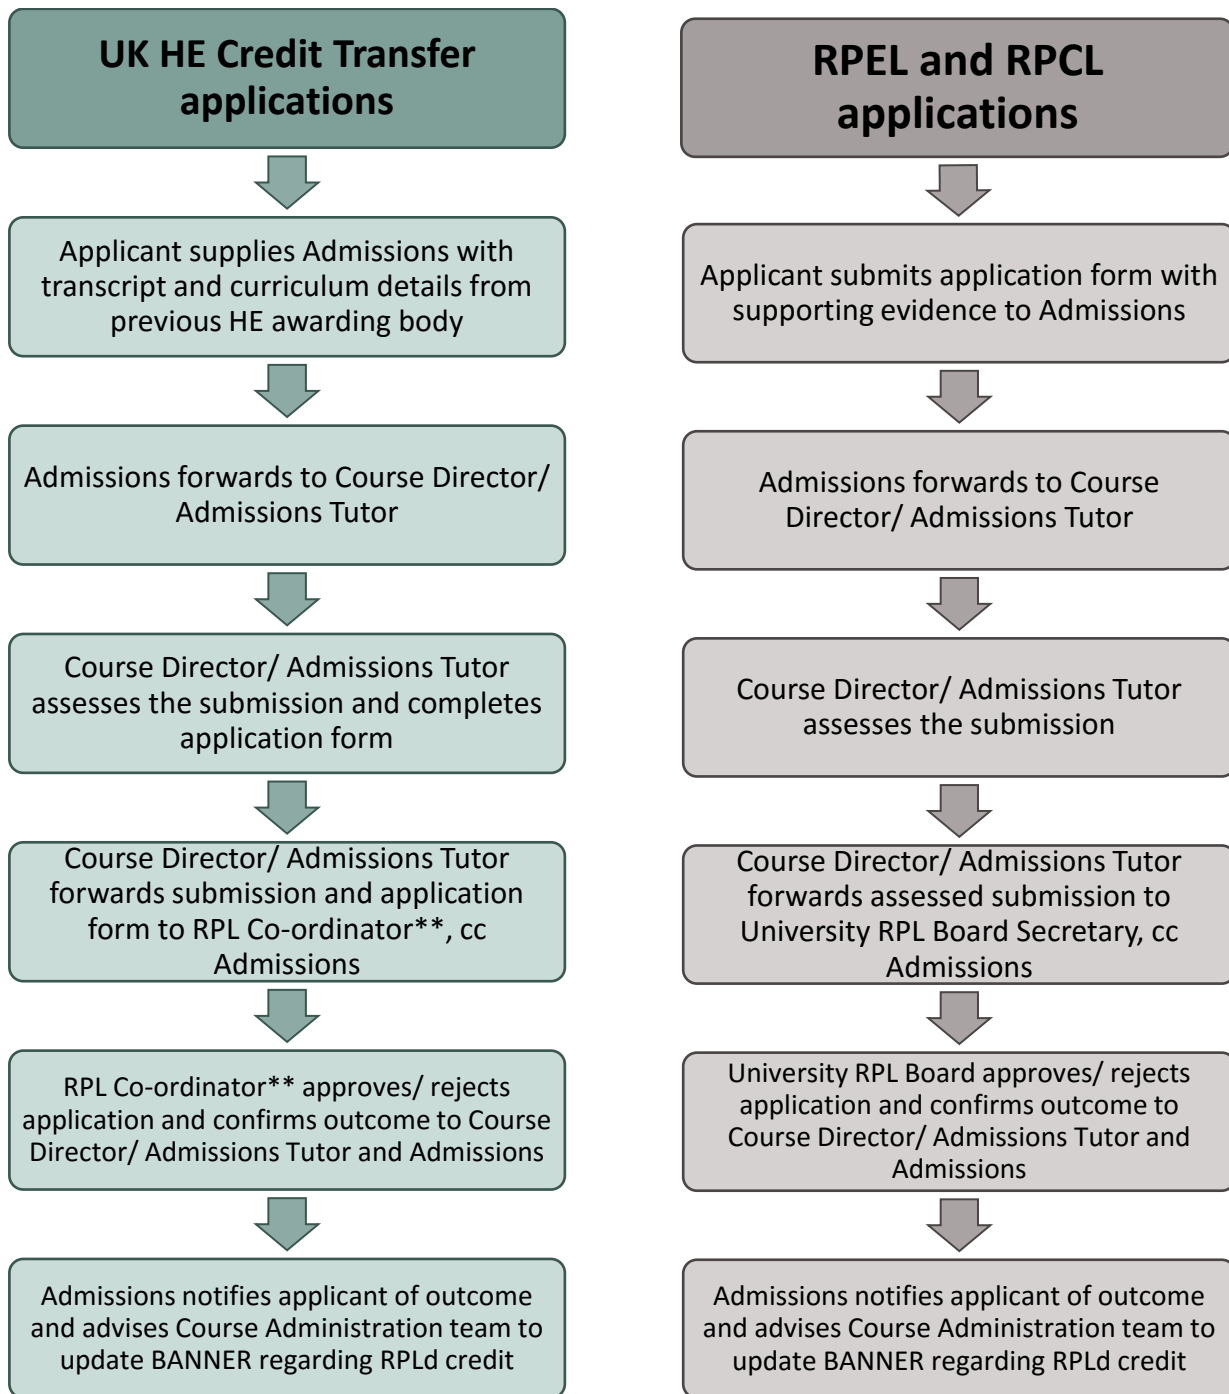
UK HE Credit Transfer applications

Applicant supplies Admissions with transcript and curriculum details from previous HE awarding body

Admissions forwards to Course Director/ Admissions Tutor

Course Director/ Admissions Tutor assesses the submission and completes application form

Course Director/ Admissions Tutor forwards submission and application form to RPL Co-ordinator**, cc Admissions

RPL Co-ordinator** approves/ rejects application and confirms outcome to Course Director/ Admissions Tutor and Admissions

Admissions notifies applicant of outcome and advises Course Administration team to update BANNER regarding RPLd credit

RPEL and RPCL applications

Applicant submits application form with supporting evidence to Admissions

Admissions forwards to Course Director/ Admissions Tutor

Course Director/ Admissions Tutor assesses the submission

Course Director/ Admissions Tutor forwards assessed submission to University RPL Board Secretary, cc Admissions

University RPL Board approves/ rejects application and confirms outcome to Course Director/ Admissions Tutor and Admissions

Admissions notifies applicant of outcome and advises Course Administration team to update BANNER regarding RPLd credit